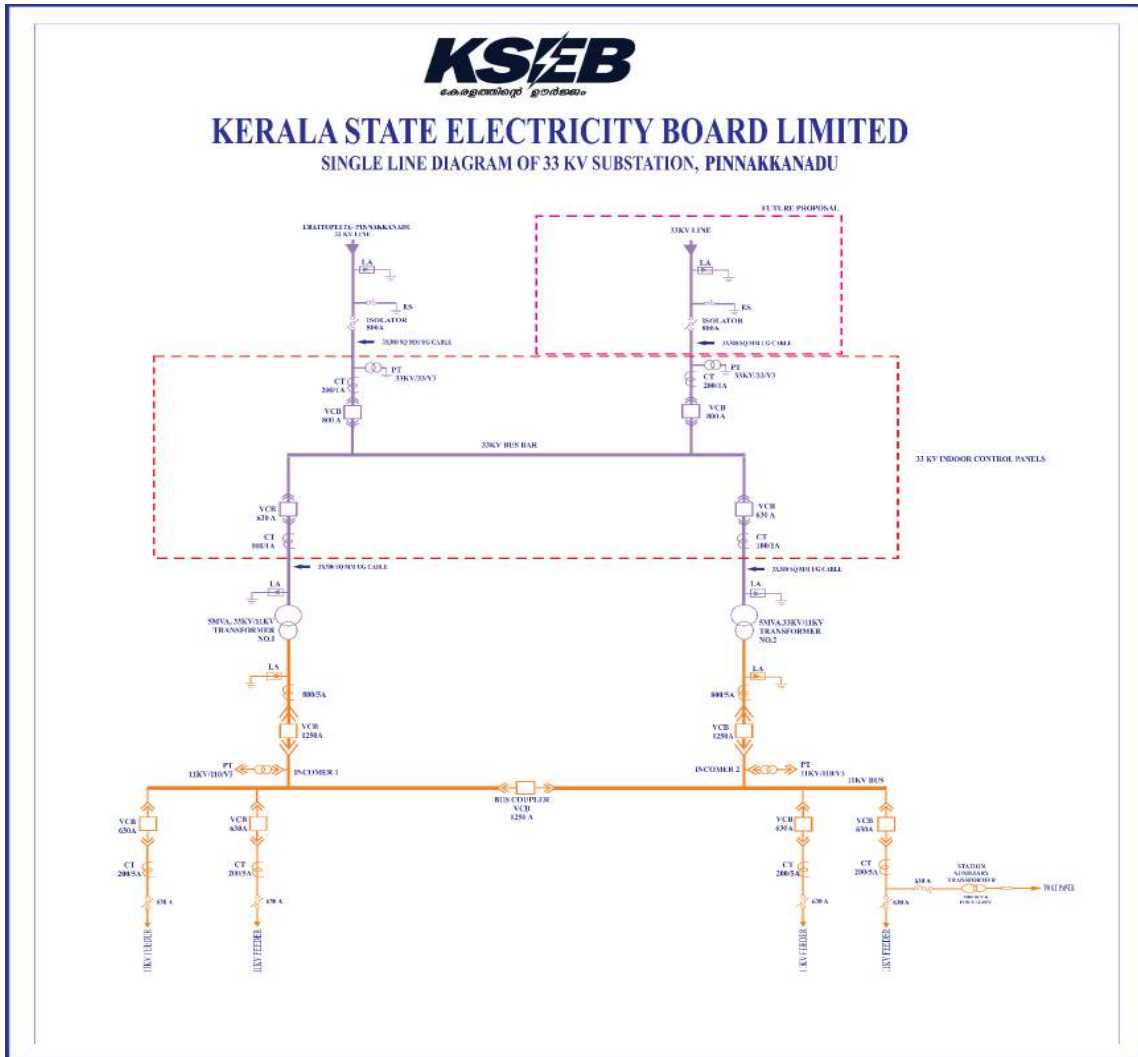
KSEB
കേരളത്തിന്റെ ഊർജ്ജം

KERALA STATE ELECTRICITY BOARD LIMITED
SINGLE LINE DIAGRAM OF 33 KV SUBSTATION, PINNAKKANADU

CHATTUPETTA - PINNAKKANADU 33 KV LINE
LA
ES
ISOLATOR 800A
3X300 SQ MM UG CABLE
PT 33KV/33/√3
CT 200/1A
VCB 800 A

FUTURE PROPOSAL
33KV LINE
LA
ES
ISOLATOR 800A
3X300 SQ MM UG CABLE
PT 33KV/33/√3
CT 200/1A
VCB 800 A

33KV BUS BAR
33 KV INDOOR CONTROL PANELS

VCB 630 A
CT 100/1A
3X300 SQ MM UG CABLE
LA
5MVA, 33KV/11KV TRANSFORMER NO.1
LA
800/5A
VCB 1250A
PT 11KV/110/√3
INCOMER 1

VCB 630 A
CT 100/1A
3X300 SQ MM UG CABLE
LA
5MVA,33KV/11KV TRANSFORMER NO.2
LA
800/5A
VCB 1250A
INCOMER 2
PT 11KV/110/√3
11KV BUS

BUS COUPLER VCB 1250 A

VCB 630A
CT 200/5A
630 A
11KV FEEDER

VCB 630A
CT 200/5A
630 A
11KV FEEDER

VCB 630A
CT 200/5A
630 A
11KV FEEDER

VCB 630A
CT 200/5A
630 A
11KV FEEDER
630 A
STATION AUXILIARY TRANSFORMER
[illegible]
TO LT PANEL